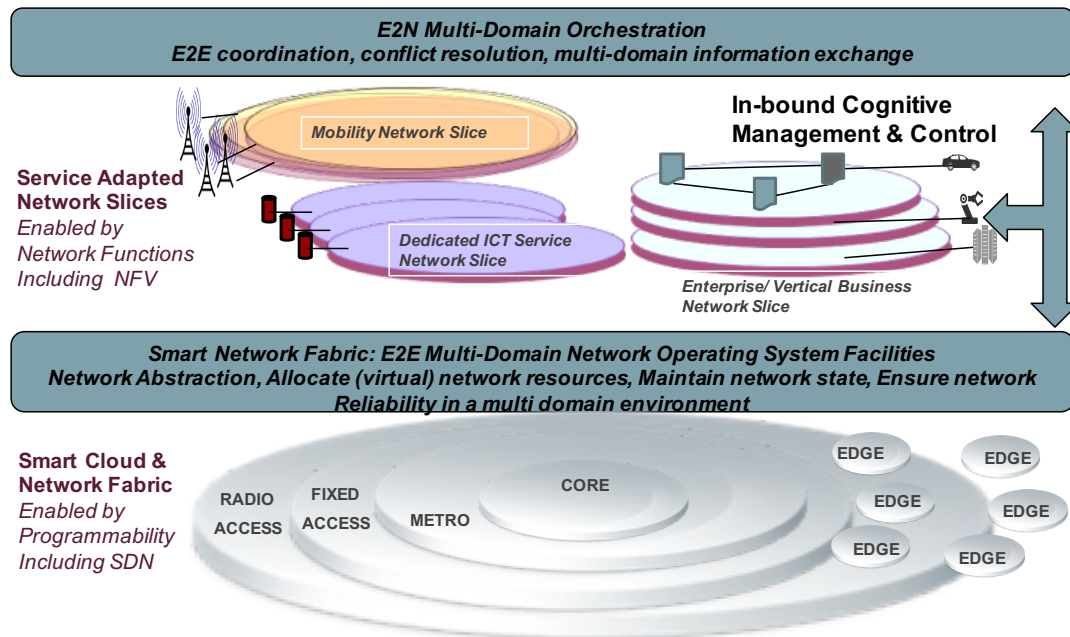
E2N Multi-Domain Orchestration
E2E coordination, conflict resolution, multi-domain information exchange

Mobility Network Slice

In-bound Cognitive Management & Control

Service Adapted Network Slices
Enabled by Network Functions Including NFV

Dedicated ICT Service Network Slice

Enterprise/ Vertical Business Network Slice

Smart Network Fabric: E2E Multi-Domain Network Operating System Facilities
Network Abstraction, Allocate (virtual) network resources, Maintain network state, Ensure network Reliability in a multi domain environment

Smart Cloud & Network Fabric
Enabled by Programmability Including SDN

RADIO ACCESS
FIXED ACCESS
METRO
CORE
EDGE
EDGE
EDGE
EDGE
EDGE
EDGE